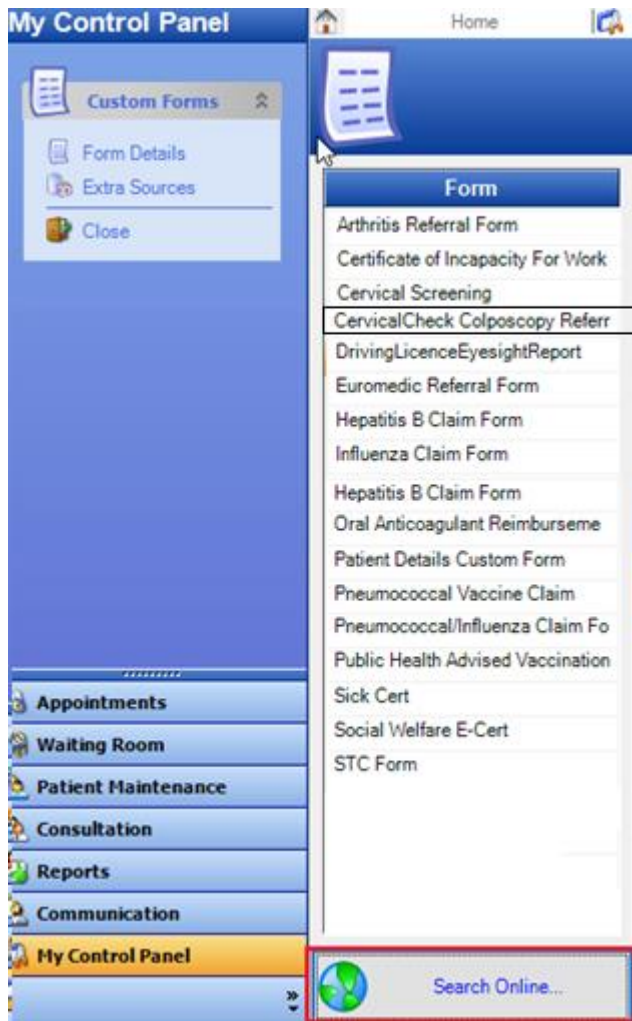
My Control Panel

Custom Forms

Form Details

Extra Sources

Close

Appointments

Waiting Room

Patient Maintenance

Consultation

Reports

Communication

My Control Panel

Home

| Form |
|---|
| Arthritis Referral Form |
| Certificate of Incapacity For Work |
| Cervical Screening |
| CervicalCheck Colposcopy Referr |
| DrivingLicenceEyesightReport |
| Euromedic Referral Form |
| Hepatitis B Claim Form |
| Influenza Claim Form |
| Hepatitis B Claim Form |
| Oral Anticoagulant Reimburseme |
| Patient Details Custom Form |
| Pneumococcal Vaccine Claim |
| Pneumococcal/Influenza Claim Fo |
| Public Health Advised Vaccination |
| Sick Cert |
| Social Welfare E-Cert |
| STC Form |

Search Online...